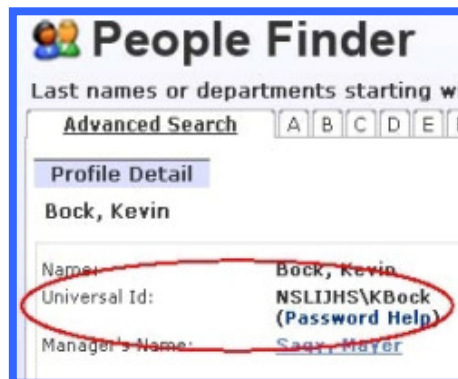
People Finder

Last names or departments starting w

Advanced Search | A | B | C | D | E

Profile Detail

Bock, Kevin

| Name: | Bock, Kevin |
|---|---|
| Universal Id: | NSLIJHS\KBock (Password Help) |
| Manager's Name: | Saqr, Mayer |